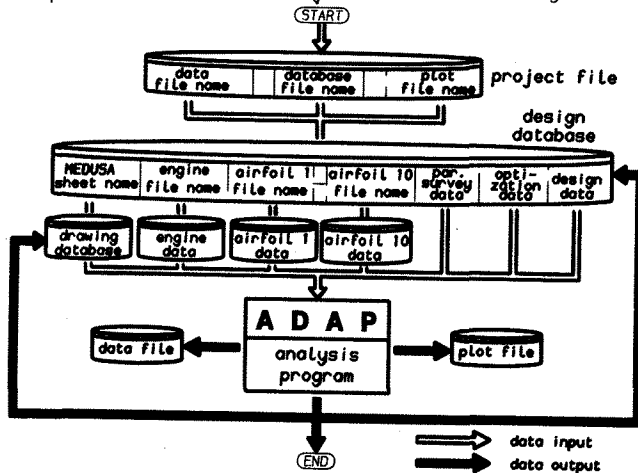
START

data file name

database file name

plot file name

project file

design database

MEDUSA sheet name

engine file name

airfoil 1 file name

airfoil 10 file name

par. survey data

optization data

design data

drawing database

engine data

airfoil 1 data

airfoil 10 data

A D A P

analysis program

data file

plot file

END

data input

data output